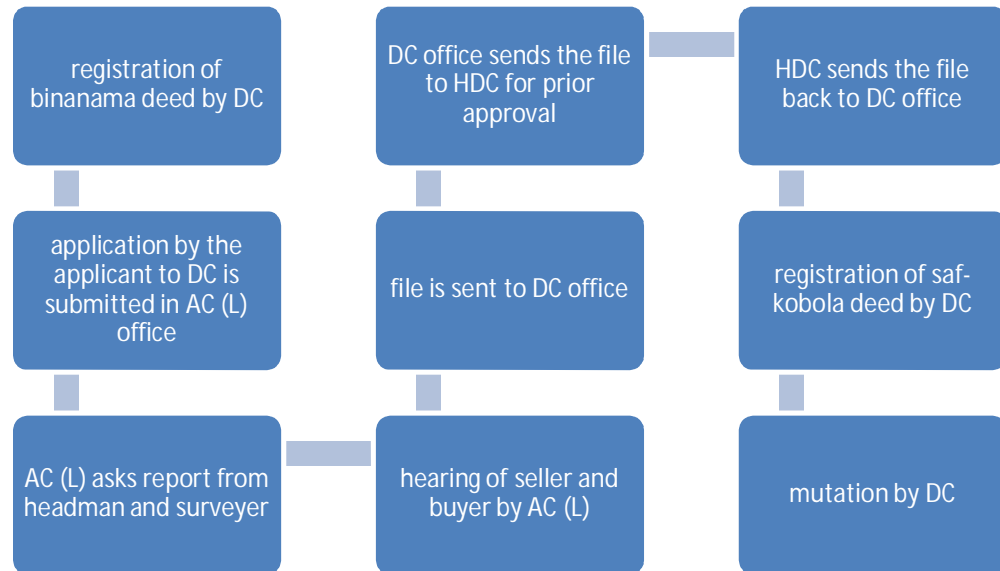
registration of binanama deed by DC

application by the applicant to DC is submitted in AC (L) office

AC (L) asks report from headman and surveyer

hearing of seller and buyer by AC (L)

file is sent to DC office

DC office sends the file to HDC for prior approval

HDC sends the file back to DC office

registration of saf-kobola deed by DC

mutation by DC